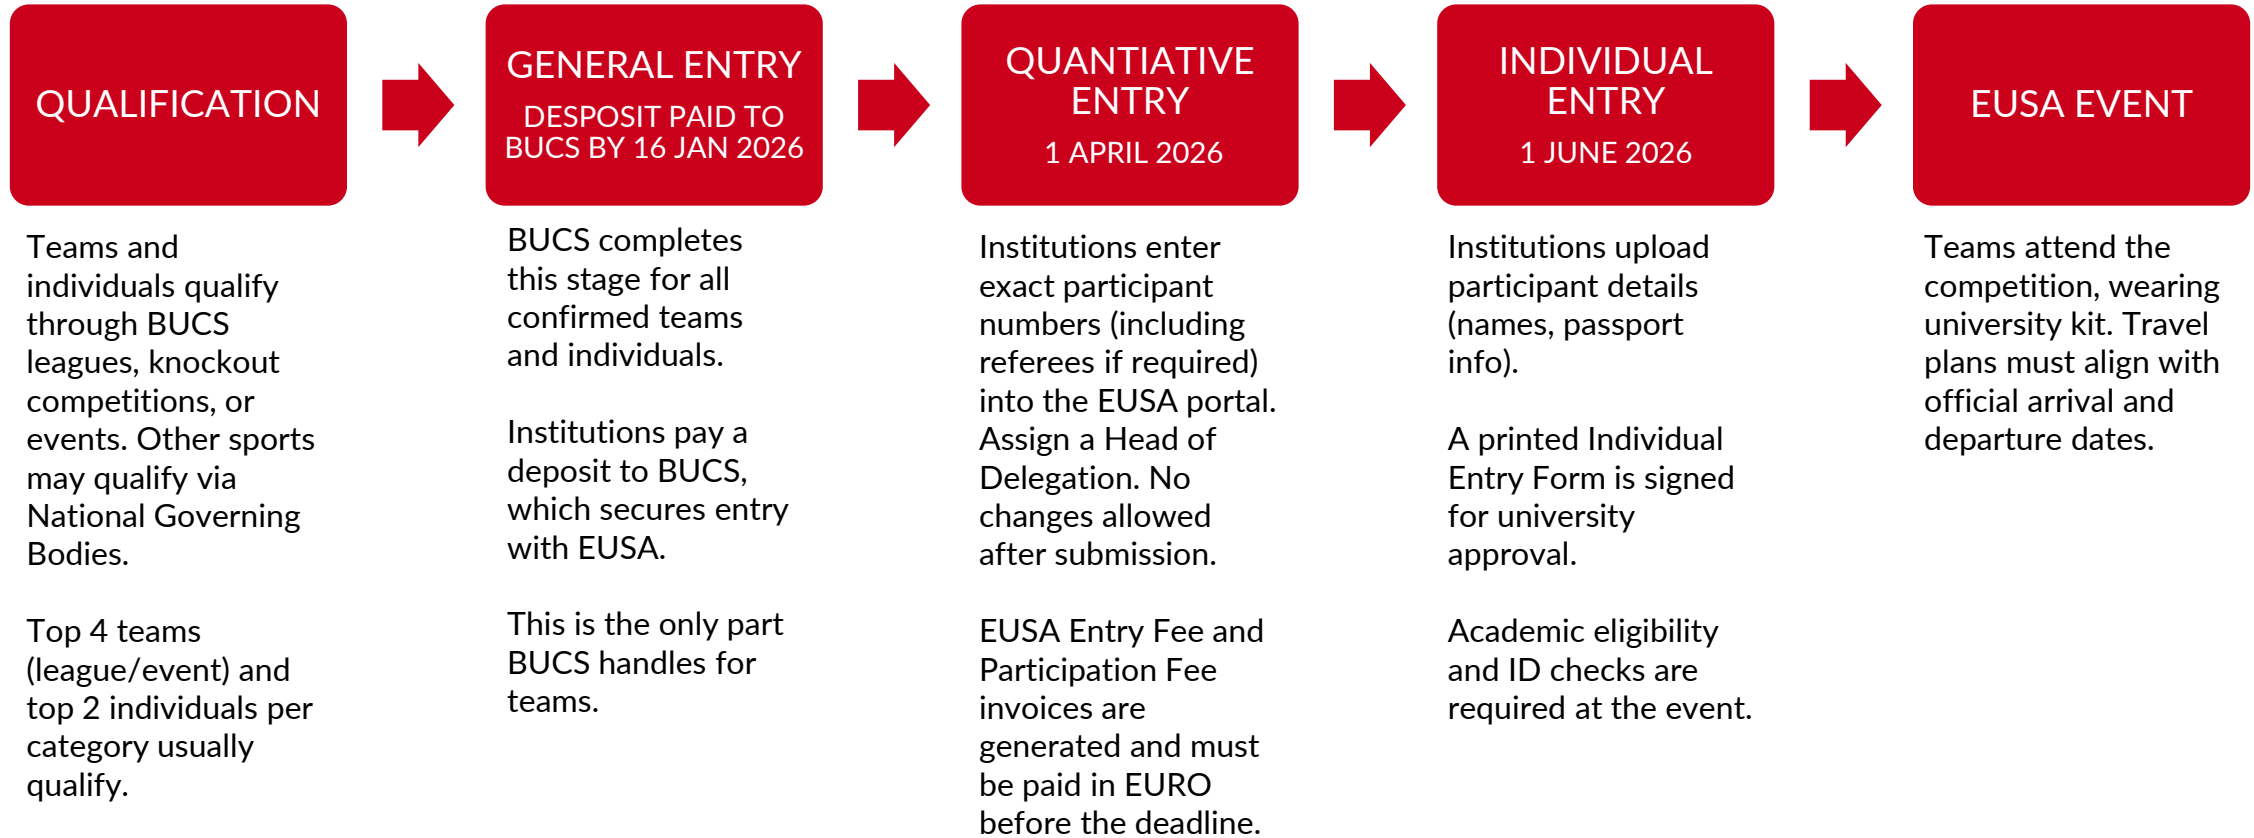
QUALIFICATION

Teams and individuals qualify through BUCS leagues, knockout competitions, or events. Other sports may qualify via National Governing Bodies.

Top 4 teams (league/event) and top 2 individuals per category usually qualify.

GENERAL ENTRY
DESPOSIT PAID TO BUCS BY 16 JAN 2026

BUCS completes this stage for all confirmed teams and individuals.

Institutions pay a deposit to BUCS, which secures entry with EUSA.

This is the only part BUCS handles for teams.

QUANTIATIVE ENTRY
1 APRIL 2026

Institutions enter exact participant numbers (including referees if required) into the EUSA portal. Assign a Head of Delegation. No changes allowed after submission.

EUSA Entry Fee and Participation Fee invoices are generated and must be paid in EURO before the deadline.

INDIVIDUAL ENTRY
1 JUNE 2026

Institutions upload participant details (names, passport info).

A printed Individual Entry Form is signed for university approval.

Academic eligibility and ID checks are required at the event.

EUSA EVENT

Teams attend the competition, wearing university kit. Travel plans must align with official arrival and departure dates.